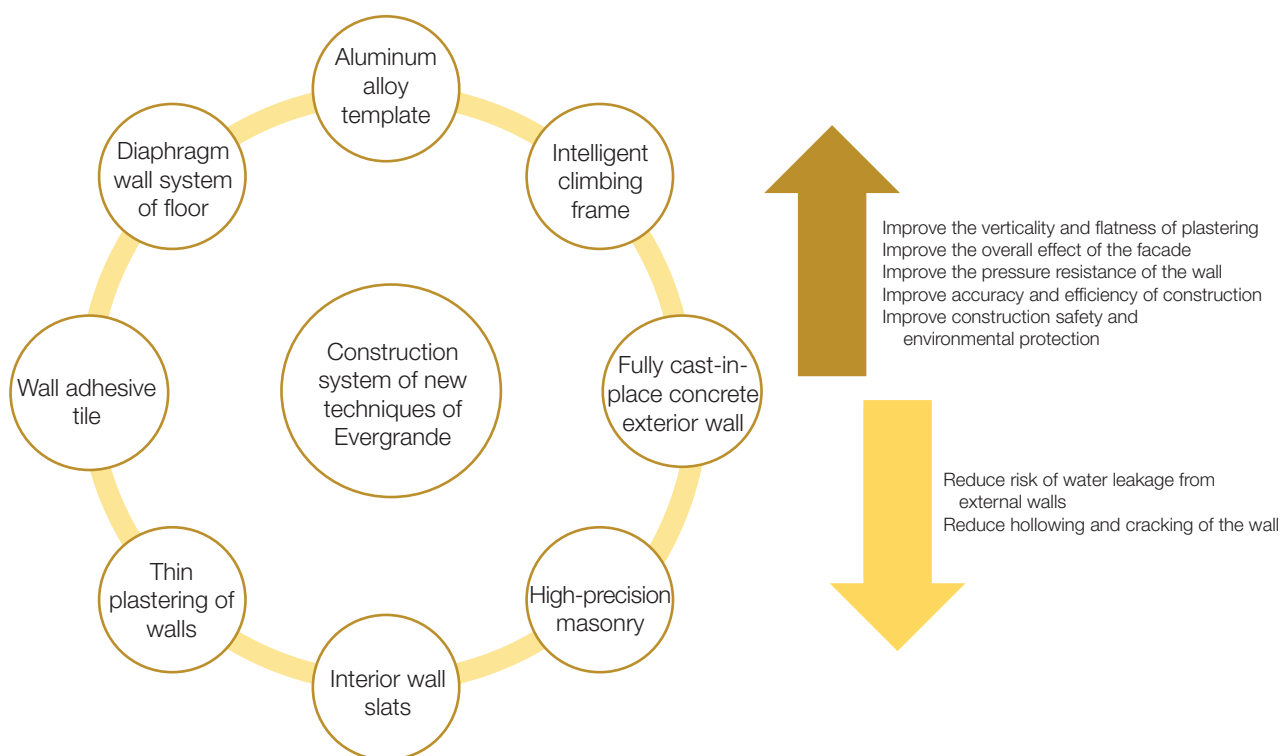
Aluminum alloy template

Intelligent climbing frame

Fully cast-in-place concrete exterior wall

High-precision masonry

Interior wall slats

Thin plastering of walls

Wall adhesive tile

Diaphragm wall system of floor

Construction system of new techniques of Evergrande

Improve the verticality and flatness of plastering
Improve the overall effect of the facade
Improve the pressure resistance of the wall
Improve accuracy and efficiency of construction
Improve construction safety and environmental protection

Reduce risk of water leakage from external walls
Reduce hollowing and cracking of the wall